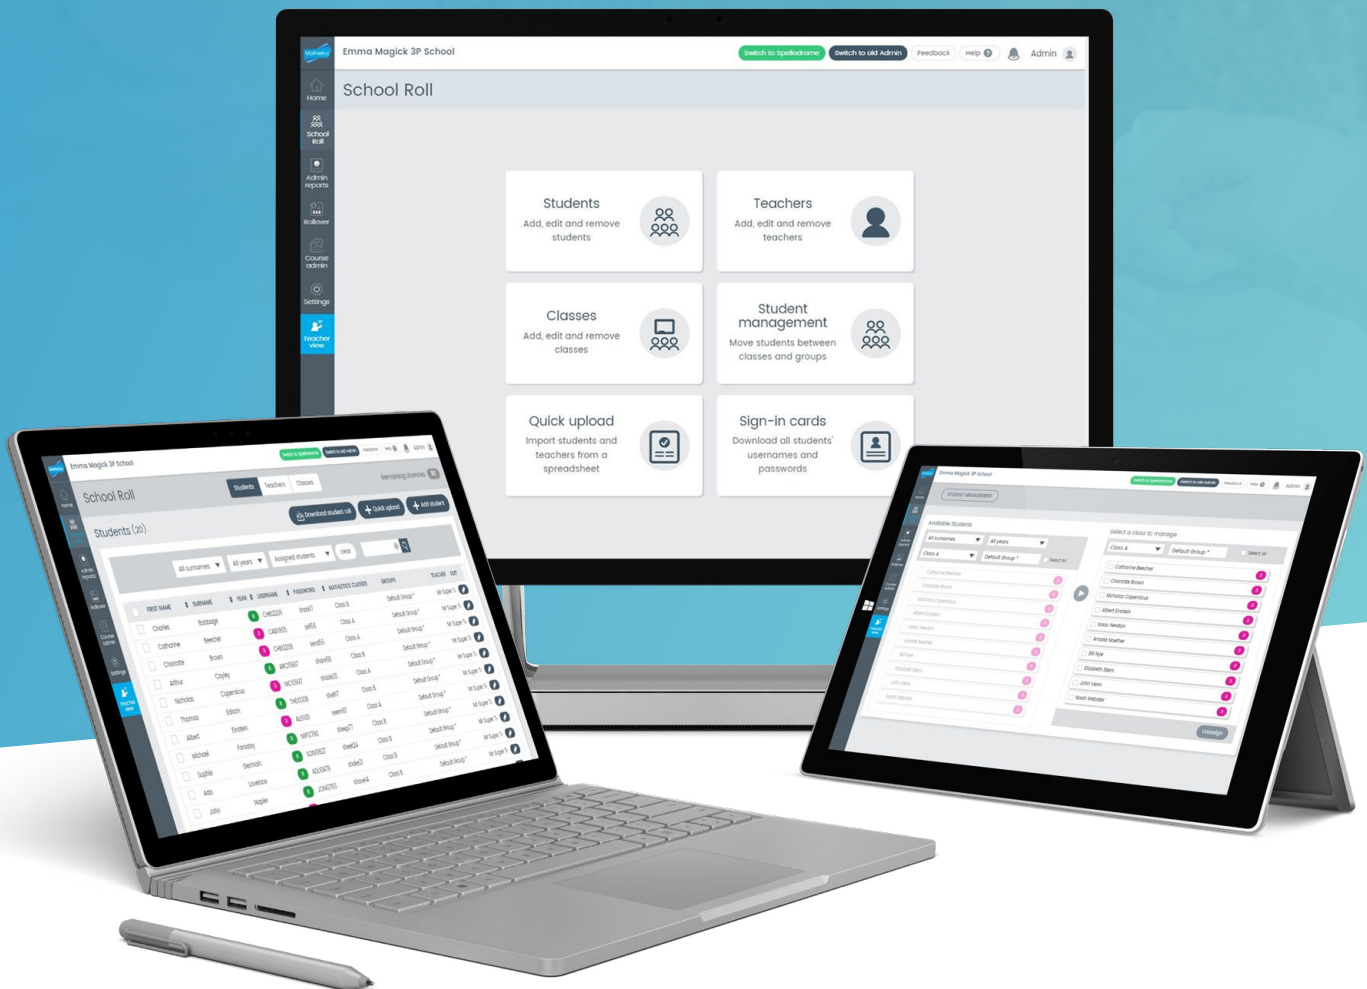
Mathletics

Emma Magick 3P School

Switch to Spellodrome

Switch to old Admin

Feedback

Help

Admin

Home

School Roll

Admin reports

Rollover

Course admin

Settings

Teacher view

School Roll

Students
Add, edit and remove students

Teachers
Add, edit and remove teachers

Classes
Add, edit and remove classes

Student management
Move students between classes and groups

Quick upload
Import students and teachers from a spreadsheet

Sign-in cards
Download all students' usernames and passwords

Emma Magick 3P School

School Roll

Students

Teachers

Classes

Students (20)

Download student roll

Quick upload

Add student

All surnames

All years

Assigned students

FIRST NAME

SURNAME

YEAR

USERNAME

PASSWORD

MATHLETICS CLASSES

GROUPS

| FIRST NAME | SURNAME |
|---|---|
| Charles | Babbage |
| Catherine | Beecher |
| Charlotte | Brown |
| Arthur | Cayley |
| Nicholas | Copernicus |
| Thomas | Edison |
| Albert | Einstein |
| Michael | Faraday |
| Sophie | Germain |
| Ada | Lovelace |
| John | Napier |

Emma Magick 3P School

STUDENT MANAGEMENT

Available Students

Select a class to manage

All surnames

All years

Class A

Default Group

Catherine Beecher

Charlotte Brown

Nicholas Copernicus

Albert Einstein

Isaac Newton

Amalie Noether

Bill Nye

Elizabeth Stern

John Venn

Noah Webster

Manage